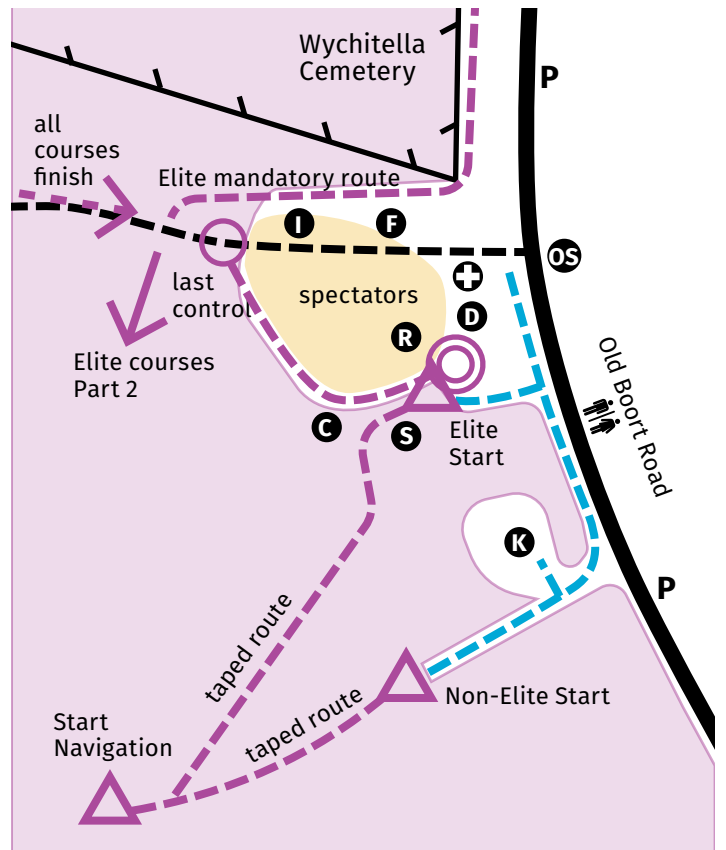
Wychitella Cemetery

P

all courses finish

Elite mandatory route

I

F

OS

last control

spectators

D

R

Elite courses Part 2

C

S

Elite Start

Old Boort Road

K

P

taped route

Start Navigation

taped route

Non-Elite Start